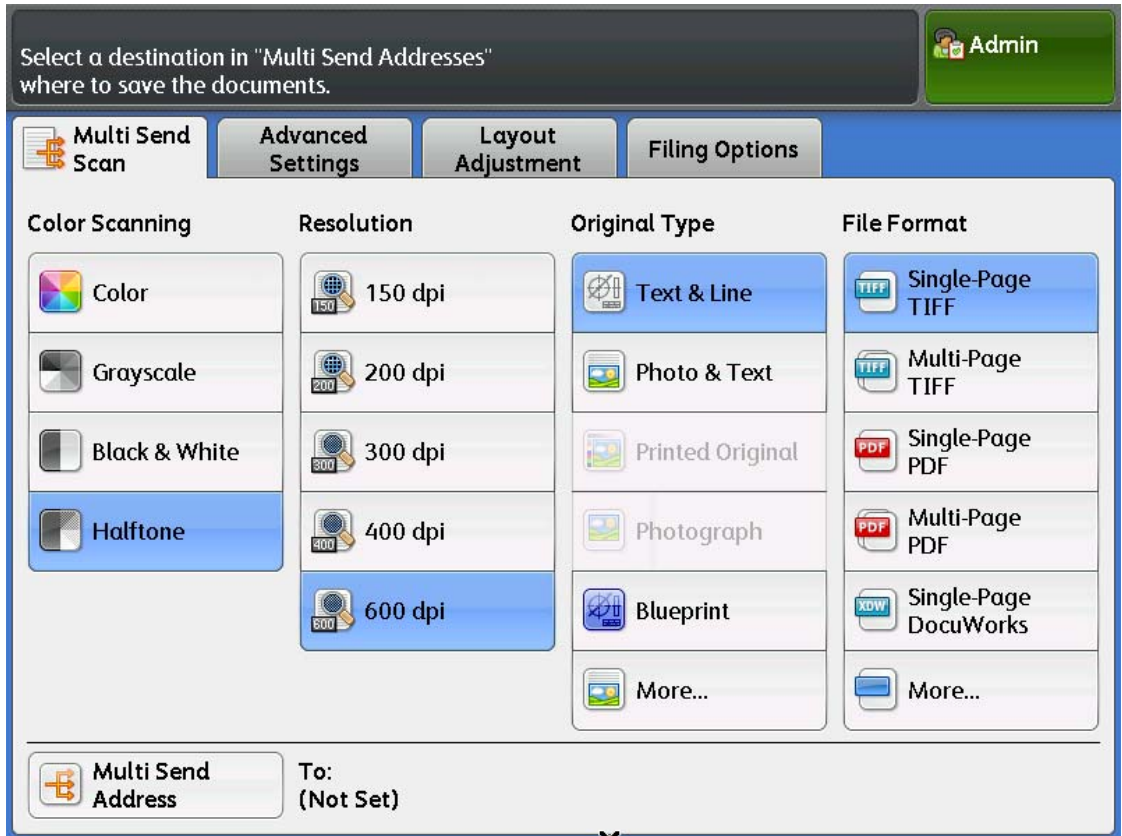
Select a destination in "Multi Send Addresses" where to save the documents.

Admin

Multi Send Scan

Advanced Settings

Layout Adjustment

Filing Options

Color Scanning

Color

Grayscale

Black & White

Halftone

Resolution

150 dpi

200 dpi

300 dpi

400 dpi

600 dpi

Original Type

Text & Line

Photo & Text

Printed Original

Photograph

Blueprint

More...

File Format

Single-Page TIFF

Multi-Page TIFF

Single-Page PDF

Multi-Page PDF

Single-Page DocuWorks

More...

Multi Send Address

To:
(Not Set)